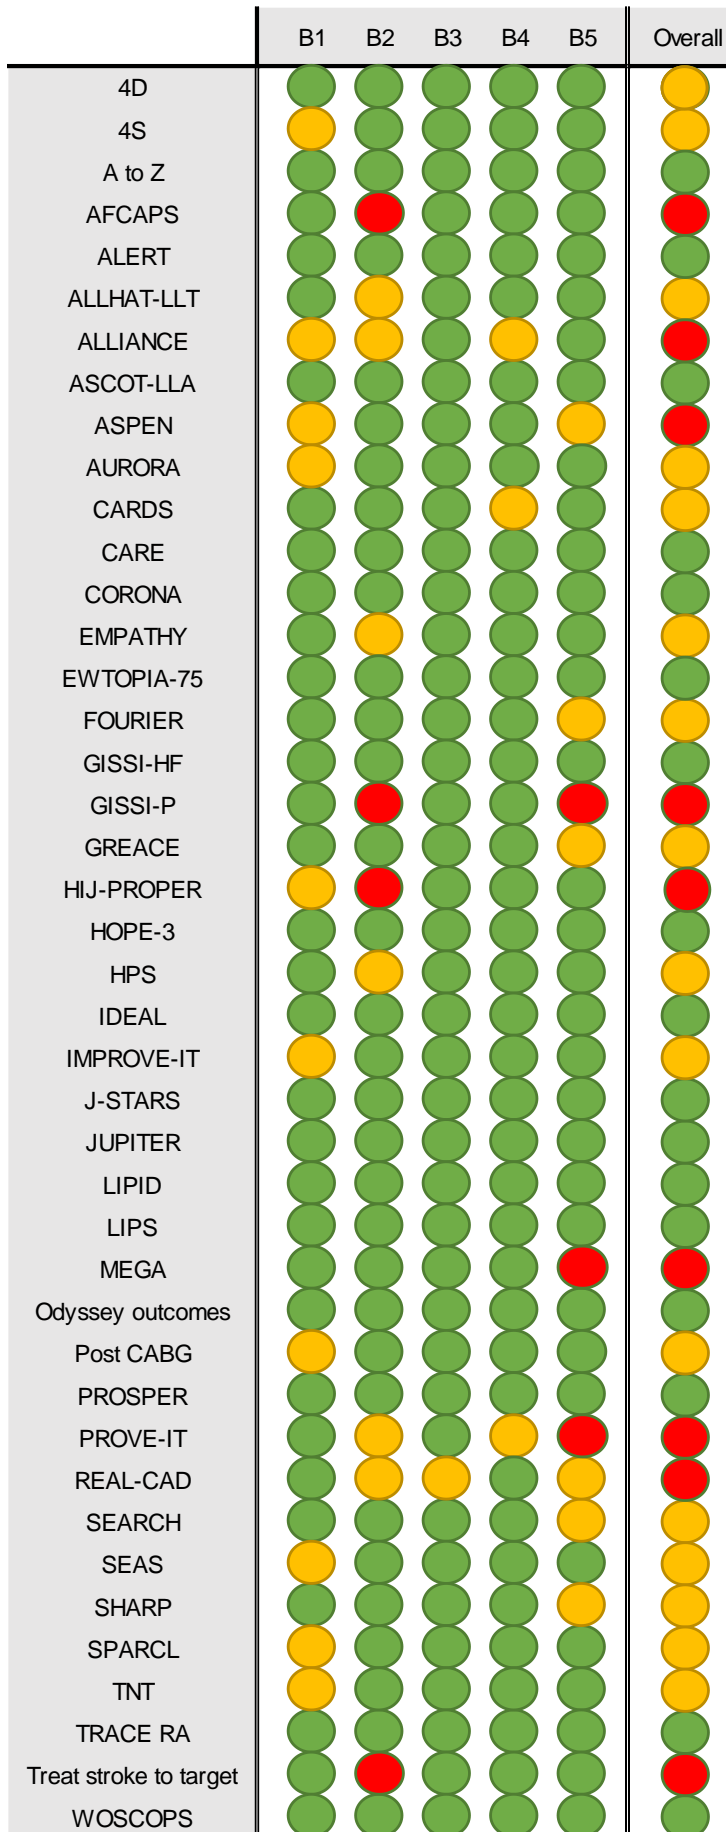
| | B1 | B2 | B3 | B4 | B5 | Overall |
|---|---|---|---|---|---|---|
| 4D | | | | | | |
| 4S | | | | | | |
| A to Z | | | | | | |
| AFCAPS | | | | | | |
| ALERT | | | | | | |
| ALLHAT-LLT | | | | | | |
| ALLIANCE | | | | | | |
| ASCOT-LLA | | | | | | |
| ASPEN | | | | | | |
| AURORA | | | | | | |
| CARDS | | | | | | |
| CARE | | | | | | |
| CORONA | | | | | | |
| EMPATHY | | | | | | |
| EWTOPIA-75 | | | | | | |
| FOURIER | | | | | | |
| GISSI-HF | | | | | | |
| GISSI-P | | | | | | |
| GREACE | | | | | | |
| HIJ-PROPER | | | | | | |
| HOPE-3 | | | | | | |
| HPS | | | | | | |
| IDEAL | | | | | | |
| IMPROVE-IT | | | | | | |
| J-STARS | | | | | | |
| JUPITER | | | | | | |
| LIPID | | | | | | |
| LIPS | | | | | | |
| MEGA | | | | | | |
| Odyssey outcomes | | | | | | |
| Post CABG | | | | | | |
| PROSPER | | | | | | |
| PROVE-IT | | | | | | |
| REAL-CAD | | | | | | |
| SEARCH | | | | | | |
| SEAS | | | | | | |
| SHARP | | | | | | |
| SPARCL | | | | | | |
| TNT | | | | | | |
| TRACE RA | | | | | | |
| Treat stroke to target | | | | | | |
| WOSCOPS | | | | | | |